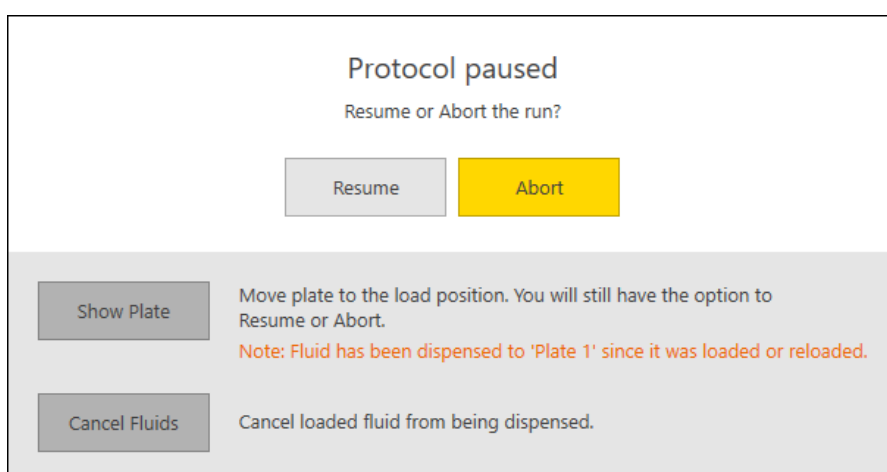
Protocol paused

Resume or Abort the run?

Resume

Abort

Show Plate

Move plate to the load position. You will still have the option to Resume or Abort.

Note: Fluid has been dispensed to 'Plate 1' since it was loaded or reloaded.

Cancel Fluids

Cancel loaded fluid from being dispensed.